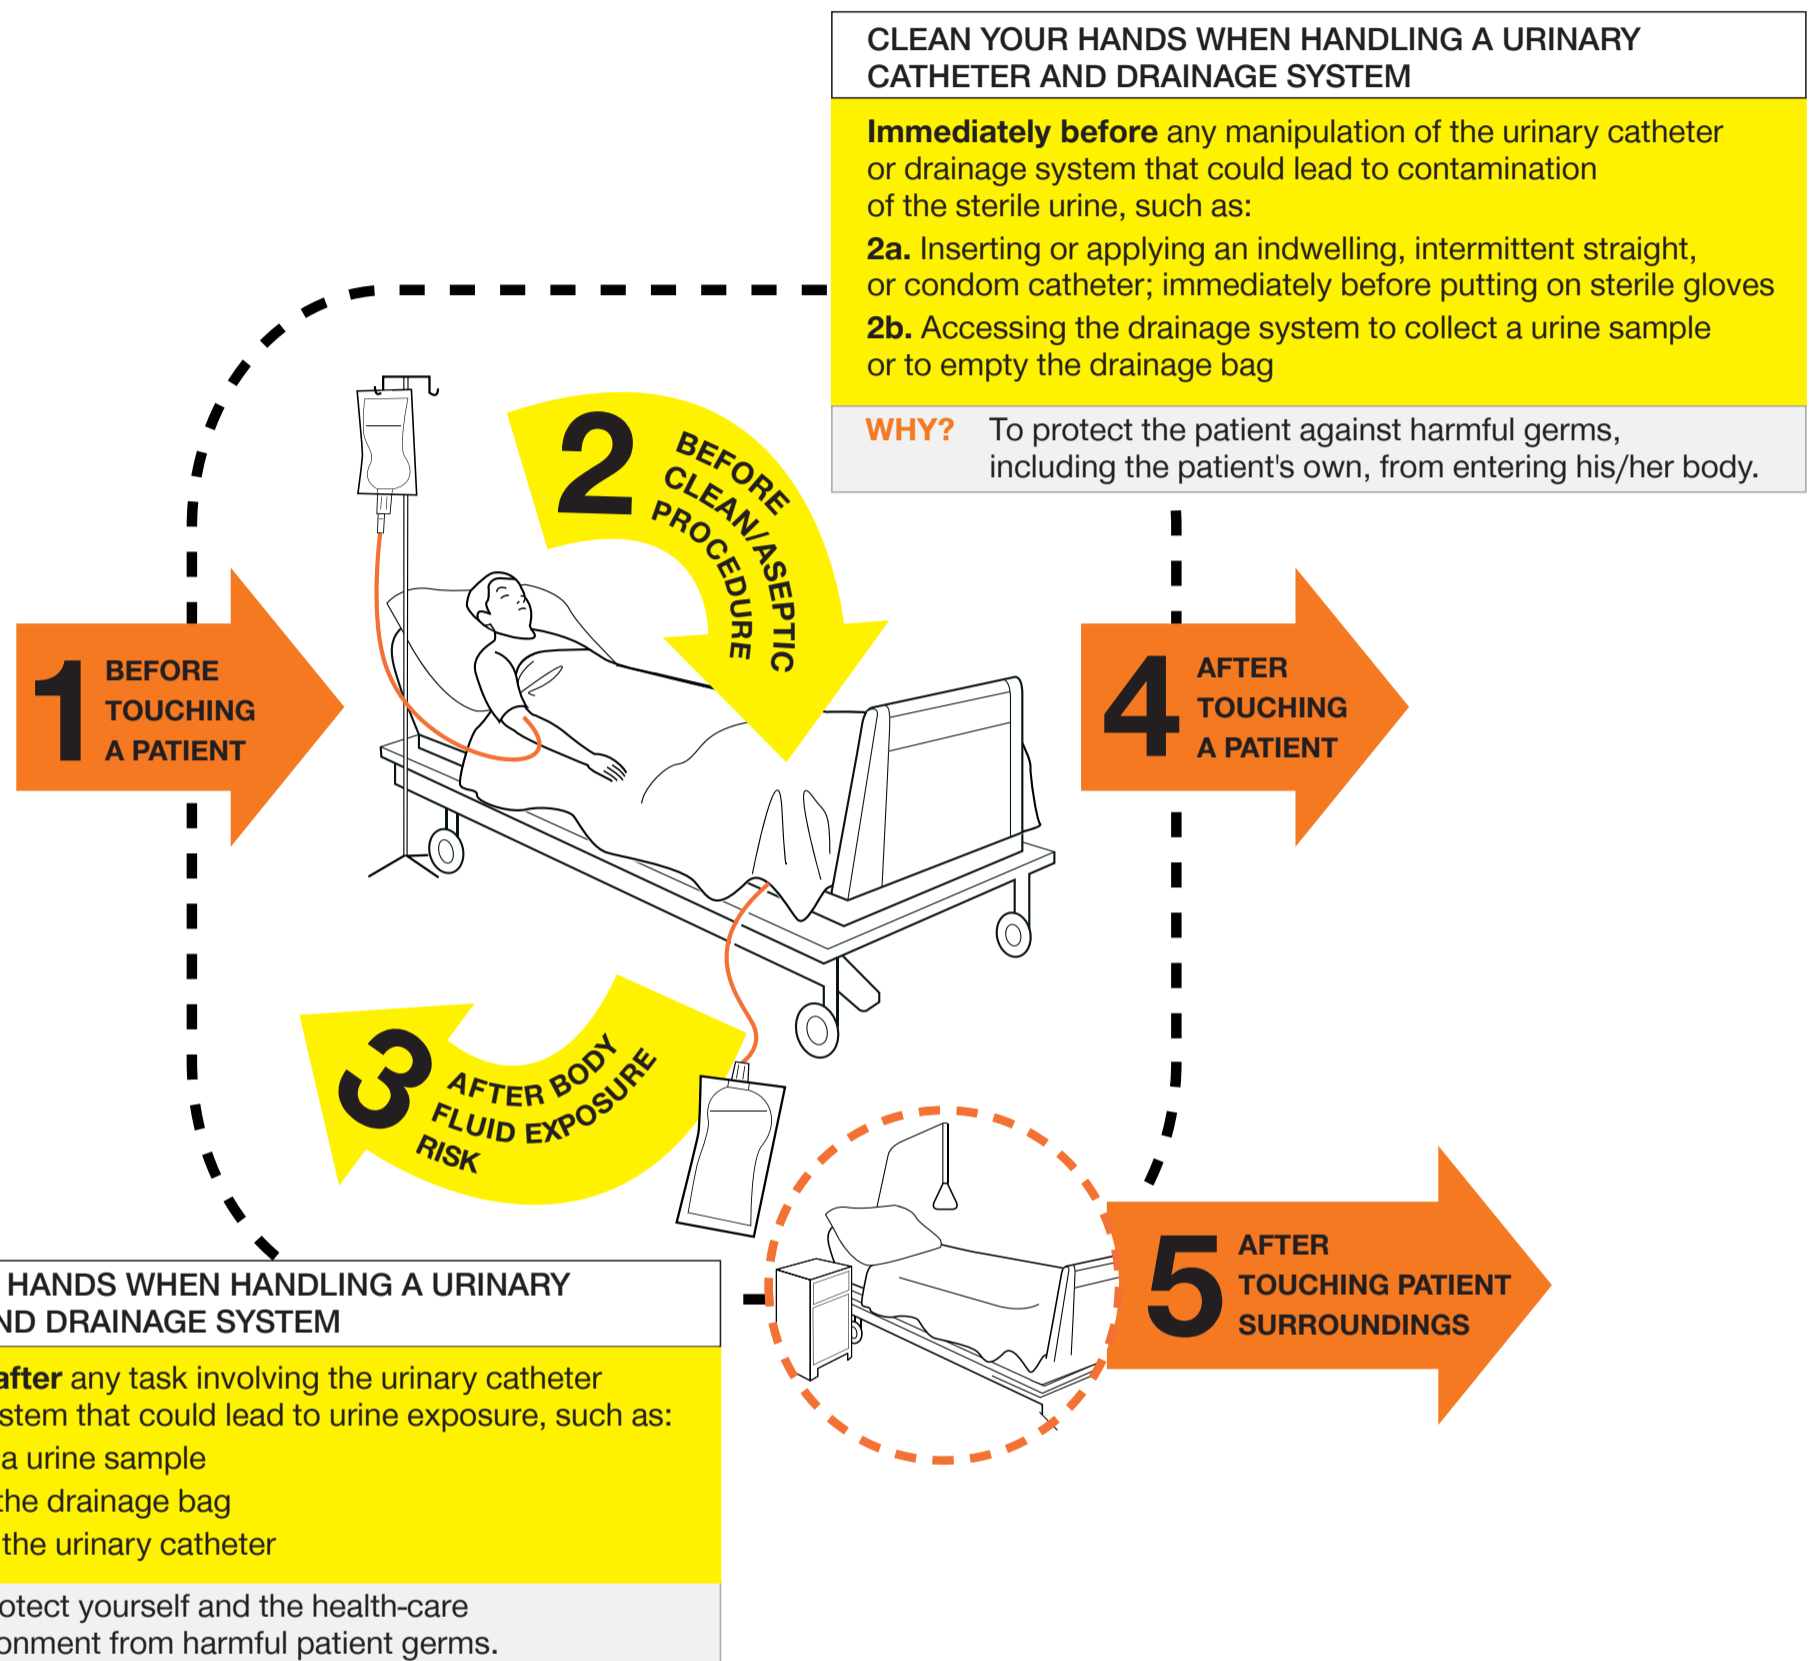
CLEAN YOUR HANDS WHEN HANDLING A URINARY CATHETER AND DRAINAGE SYSTEM

**Immediately before** any manipulation of the urinary catheter or drainage system that could lead to contamination of the sterile urine, such as:

**2a.** Inserting or applying an indwelling, intermittent straight, or condom catheter; immediately before putting on sterile gloves

**2b.** Accessing the drainage system to collect a urine sample or to empty the drainage bag

WHY? To protect the patient against harmful germs, including the patient's own, from entering his/her body.

1 BEFORE TOUCHING A PATIENT

2 BEFORE CLEAN/ASEPTIC PROCEDURE

3 AFTER BODY FLUID EXPOSURE RISK

4 AFTER TOUCHING A PATIENT

5 AFTER TOUCHING PATIENT SURROUNDINGS

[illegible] HANDS WHEN HANDLING A URINARY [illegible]ND DRAINAGE SYSTEM

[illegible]**after** any task involving the urinary catheter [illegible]stem that could lead to urine exposure, such as:

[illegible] a urine sample

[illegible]he drainage bag

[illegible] the urinary catheter

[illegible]otect yourself and the health-care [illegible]onment from harmful patient germs.